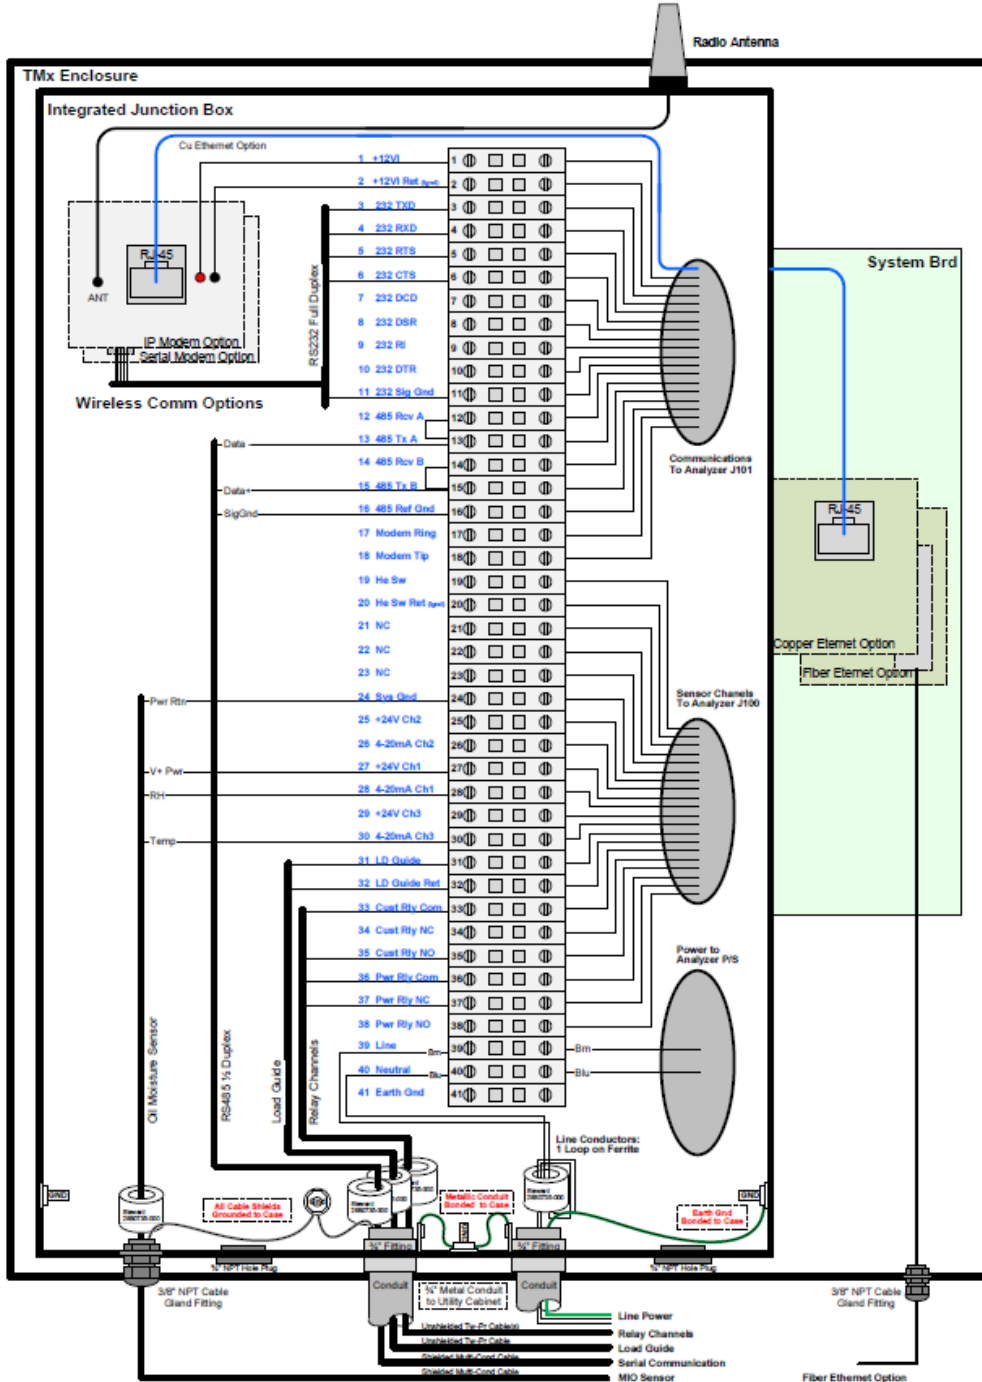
Radio Antenna

TMx Enclosure

Integrated Junction Box

Cu Ethernet Option

RJ45

ANT

IP Modem Option

Serial Modem Option

Wireless Comm Options

RS232 Full Duplex

1 +12VI
2 +12VI Ret
3 232 TXD
4 232 RXD
5 232 RTS
6 232 CTS
7 232 DCD
8 232 DSR
9 232 RI
10 232 DTR
11 232 Sig Gnd
12 485 Rcv A
13 485 Tx A
14 485 Rcv B
15 485 Tx B
16 485 Ref Gnd
17 Modem Ring
18 Modem Tip
19 He Sw
20 He Sw Ret
21 NC
22 NC
23 NC
24 Sys Gnd
25 +24V Ch2
26 4-20mA Ch2
27 +24V Ch1
28 4-20mA Ch1
29 +24V Ch3
30 4-20mA Ch3
31 LD Guide
32 LD Guide Ret
33 Cust Rly Com
34 Cust Rly NC
35 Cust Rly NO
36 Pwr Rly Com
37 Pwr Rly NC
38 Pwr Rly NO
39 Line
40 Neutral
41 Earth Gnd

Data-
Data+
SigGnd
Pwr Rtn
V+ Pwr
RH
Temp

Brn
Blu

Communications To Analyzer J101

Sensor Chanels To Analyzer J100

Power to Analyzer P/S

Brn
Blu

System Brd

RJ45

Copper Eternet Option

Fiber Eternet Option

Oil Moisture Sensor

RS485 ½ Duplex

Load Guide

Relay Channels

Line Conductors: 1 Loop on Ferrite

GND

GND

All Cable Shields Grounded to Case

Metallic Conduit Bonded to Case

Earth Gnd Bonded to Case

¾" Fitting

¾" Fitting

¾" NPT Hole Plug

¾" NPT Hole Plug

3/8" NPT Cable Gland Fitting

3/8" NPT Cable Gland Fitting

Conduit

Conduit

¾" Metal Conduit to Utility Cabinet

Unshielded Tw-Pr Cable(s)
Unshielded Tw-Pr Cable
Shielded Multi-Cond Cable
Shielded Multi-Cond Cable

Line Power
Relay Channels
Load Guide
Serial Communication
MIO Sensor

Fiber Ethernet Option